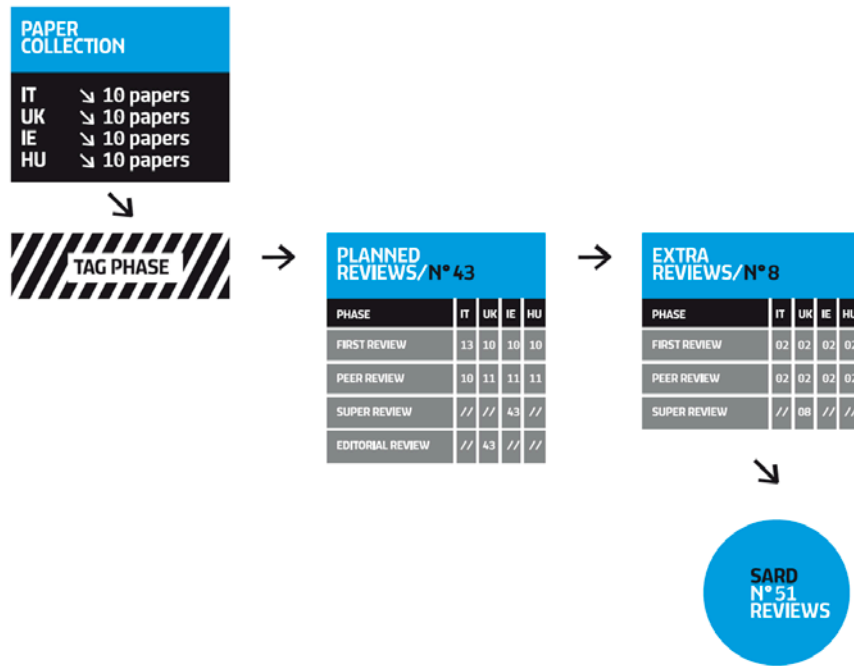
PAPER COLLECTION

IT ↘ 10 papers
UK ↘ 10 papers
IE ↘ 10 papers
HU ↘ 10 papers

TAG PHASE

PLANNED REVIEWS/N° 43

| PHASE | IT | UK | IE | HU |
|---|---|---|---|---|
| FIRST REVIEW | 13 | 10 | 10 | 10 |
| PEER REVIEW | 10 | 11 | 11 | 11 |
| SUPER REVIEW | // | // | 43 | // |
| EDITORIAL REVIEW | // | 43 | // | // |

EXTRA REVIEWS/N° 8

| PHASE | IT | UK | IE | HU |
|---|---|---|---|---|
| FIRST REVIEW | 02 | 02 | 02 | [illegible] |
| PEER REVIEW | 02 | 02 | 02 | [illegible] |
| SUPER REVIEW | // | 08 | // | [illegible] |

SARD N° 51 REVIEWS